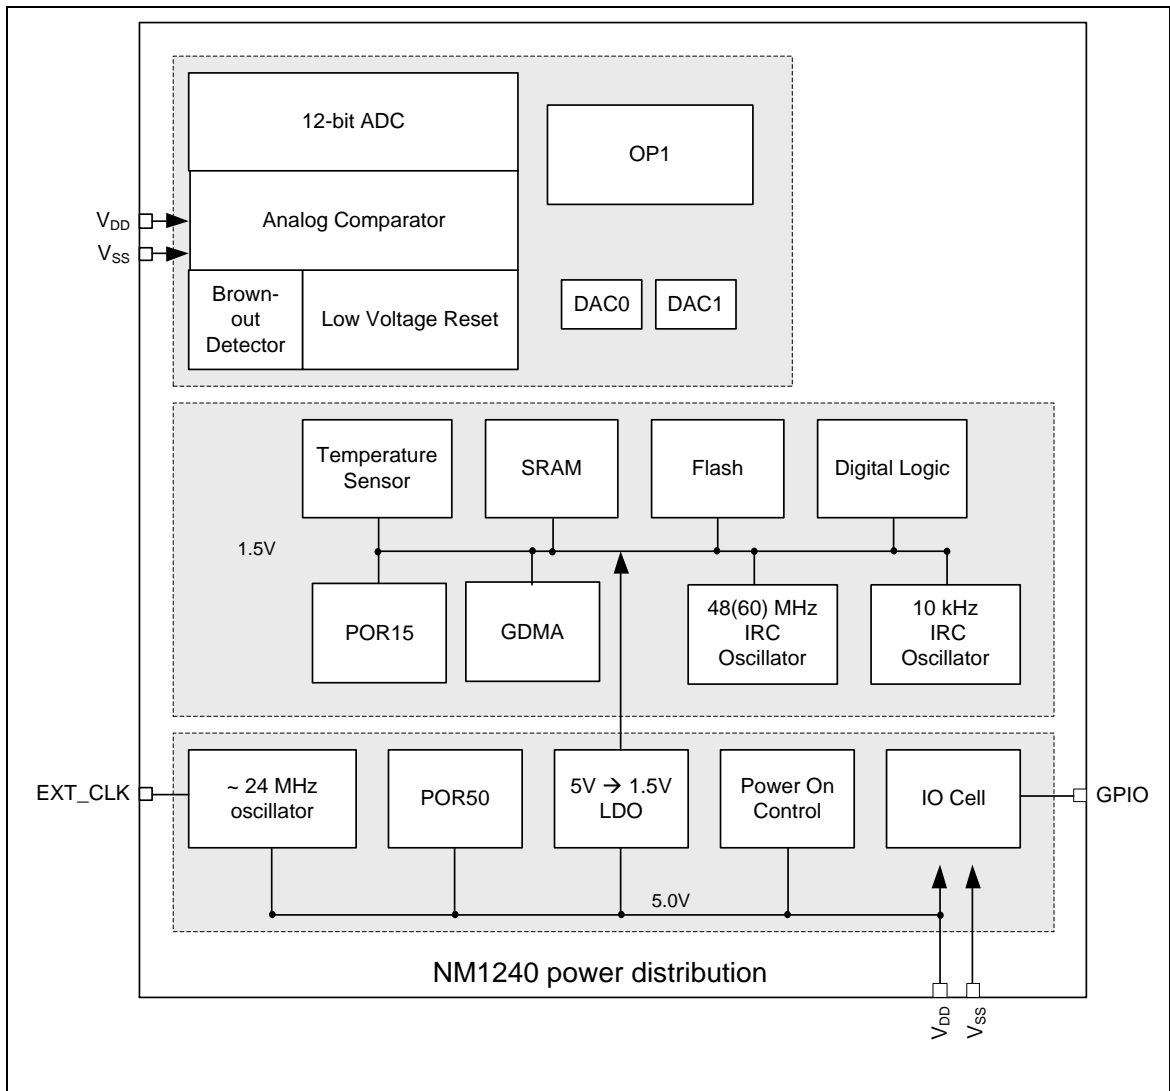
12-bit ADC

OP1

$V_{DD}$

$V_{SS}$

Analog Comparator

Brown-out Detector

Low Voltage Reset

DAC0

DAC1

Temperature Sensor

SRAM

Flash

Digital Logic

1.5V

POR15

GDMA

48(60) MHz IRC Oscillator

10 kHz IRC Oscillator

EXT_CLK

~ 24 MHz oscillator

POR50

5V → 1.5V LDO

Power On Control

IO Cell

GPIO

5.0V

NM1240 power distribution

$V_{DD}$

$V_{SS}$